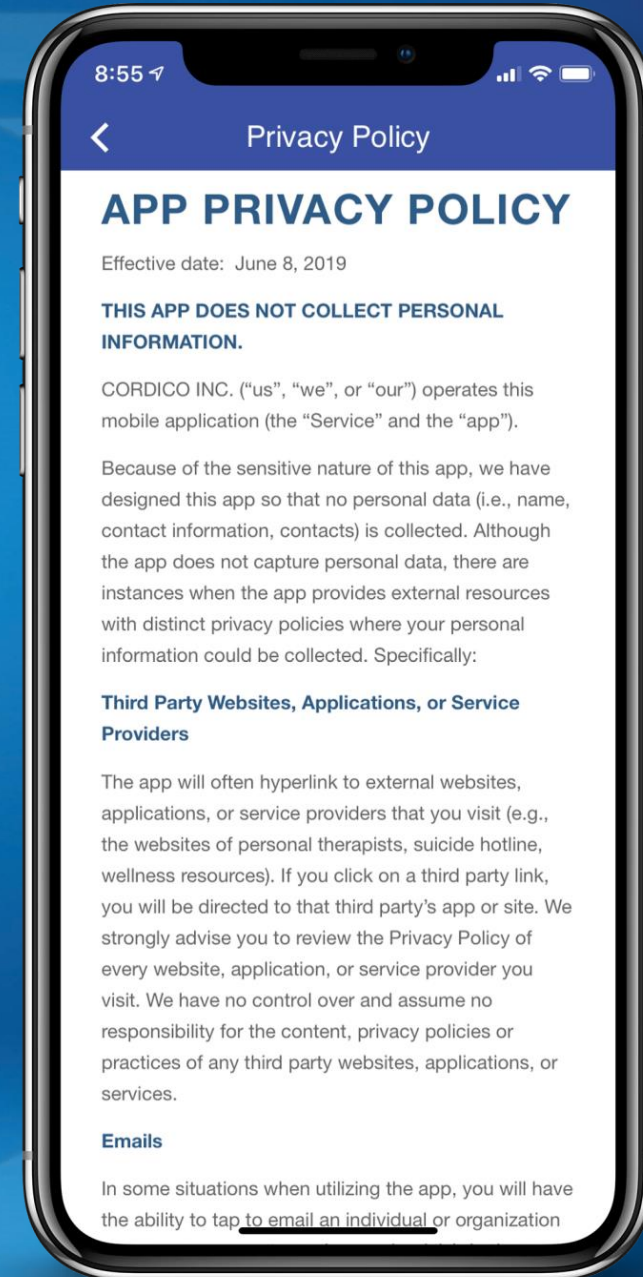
8:55

Privacy Policy

APP PRIVACY POLICY

Effective date: June 8, 2019

THIS APP DOES NOT COLLECT PERSONAL INFORMATION.

CORDICO INC. ("us", "we", or "our") operates this mobile application (the "Service" and the "app").

Because of the sensitive nature of this app, we have designed this app so that no personal data (i.e., name, contact information, contacts) is collected. Although the app does not capture personal data, there are instances when the app provides external resources with distinct privacy policies where your personal information could be collected. Specifically:

Third Party Websites, Applications, or Service Providers

The app will often hyperlink to external websites, applications, or service providers that you visit (e.g., the websites of personal therapists, suicide hotline, wellness resources). If you click on a third party link, you will be directed to that third party's app or site. We strongly advise you to review the Privacy Policy of every website, application, or service provider you visit. We have no control over and assume no responsibility for the content, privacy policies or practices of any third party websites, applications, or services.

Emails

In some situations when utilizing the app, you will have the ability to tap to email an individual or organization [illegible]